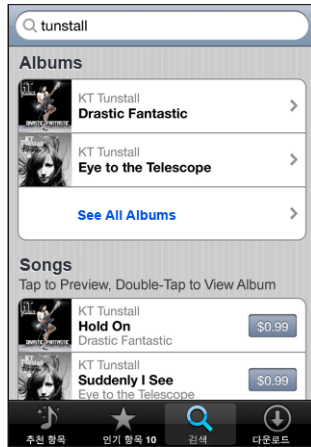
tunstall

Albums

KT Tunstall
Drastic Fantastic

KT Tunstall
Eye to the Telescope

See All Albums

Songs
Tap to Preview, Double-Tap to View Album

KT Tunstall
Hold On
Drastic Fantastic
$0.99

KT Tunstall
Suddenly I See
Eye to the Telescope
$0.99

추천 항목
인기 항목 10
검색
다운로드